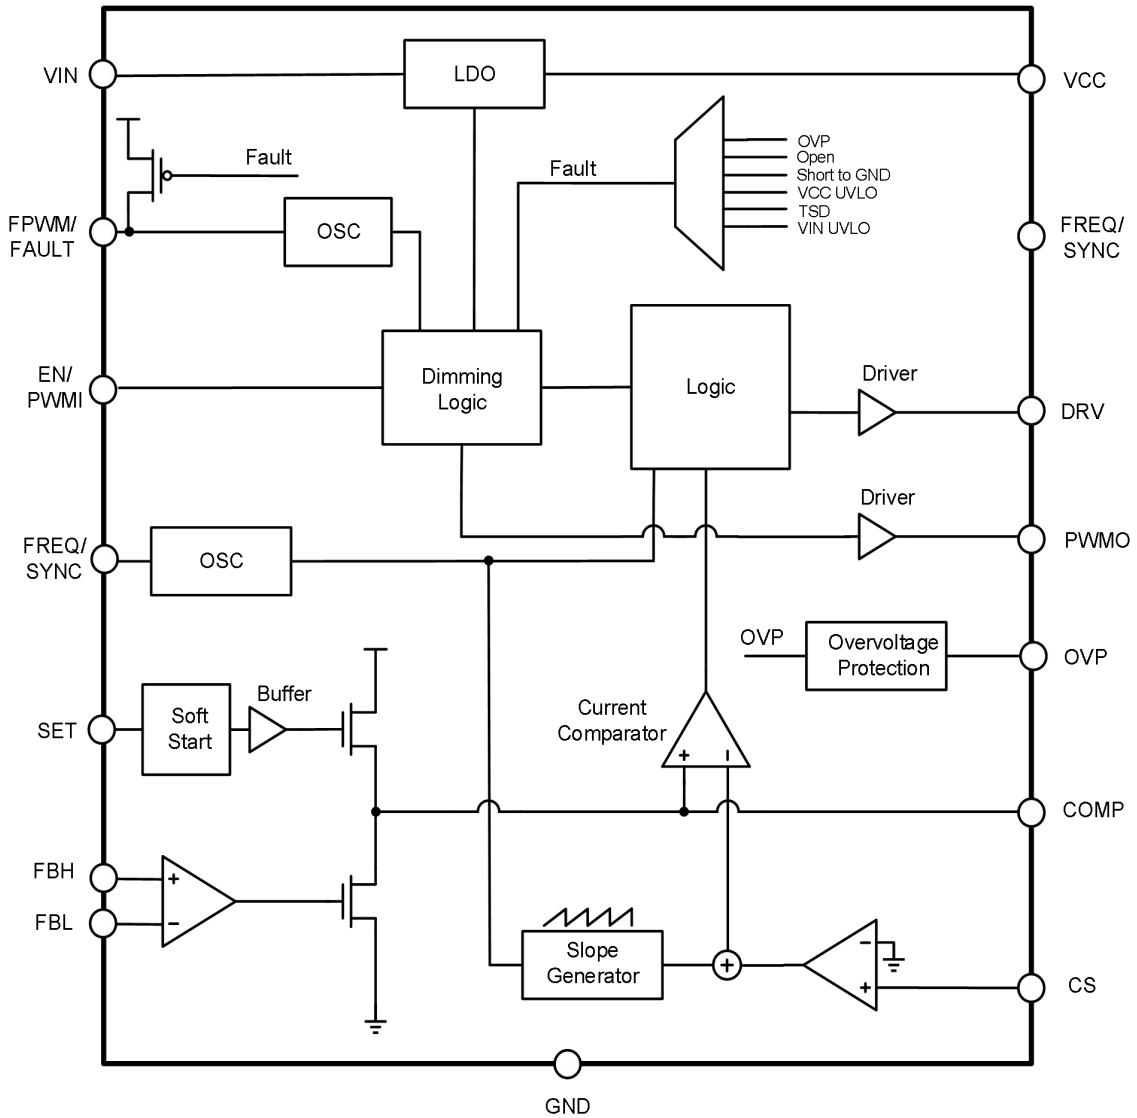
VIN
LDO
VCC
Fault
Fault
OVP
Open
Short to GND
VCC UVLO
TSD
VIN UVLO
FPWM/ FAULT
OSC
FREQ/ SYNC
EN/ PWMI
Dimming Logic
Logic
Driver
DRV
Driver
FREQ/ SYNC
OSC
PWMO
OVP
Overvoltage Protection
OVP
Current Comparator
Buffer
SET
Soft Start
+
COMP
FBH
+
FBL
−
Slope Generator
+
−
+
CS
GND